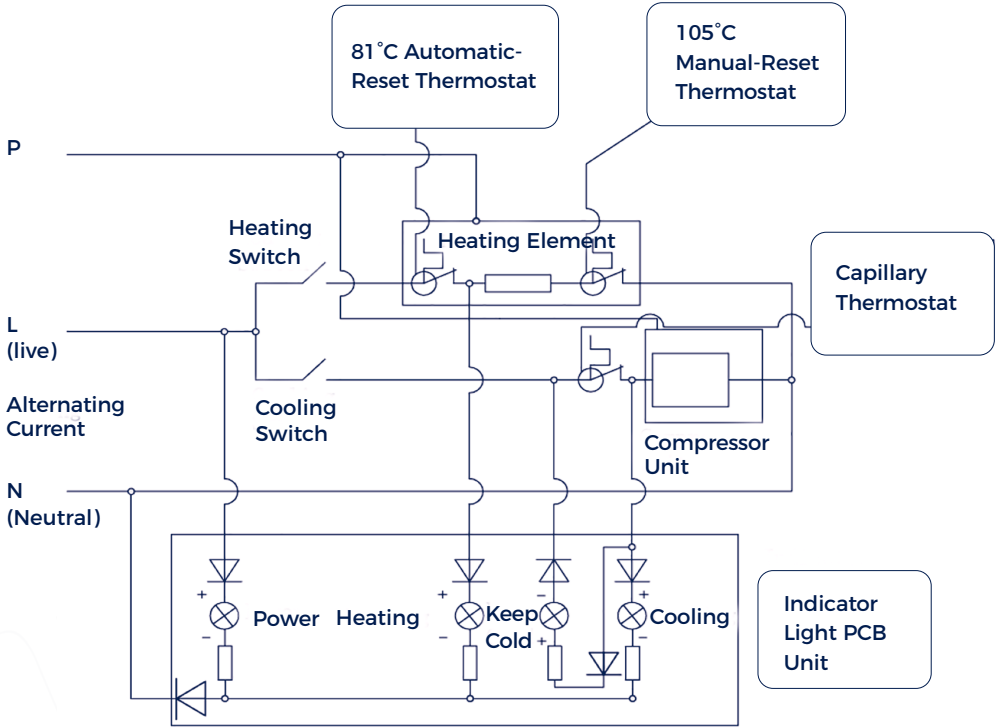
81°C Automatic-Reset Thermostat

105°C Manual-Reset Thermostat

P

Heating Switch

Heating Element

Capillary Thermostat

L (live)

Alternating Current

Cooling Switch

Compressor Unit

N (Neutral)

+
-
Power

Heating
+
-

Keep Cold
-
+

+
-
Cooling

Indicator Light PCB Unit